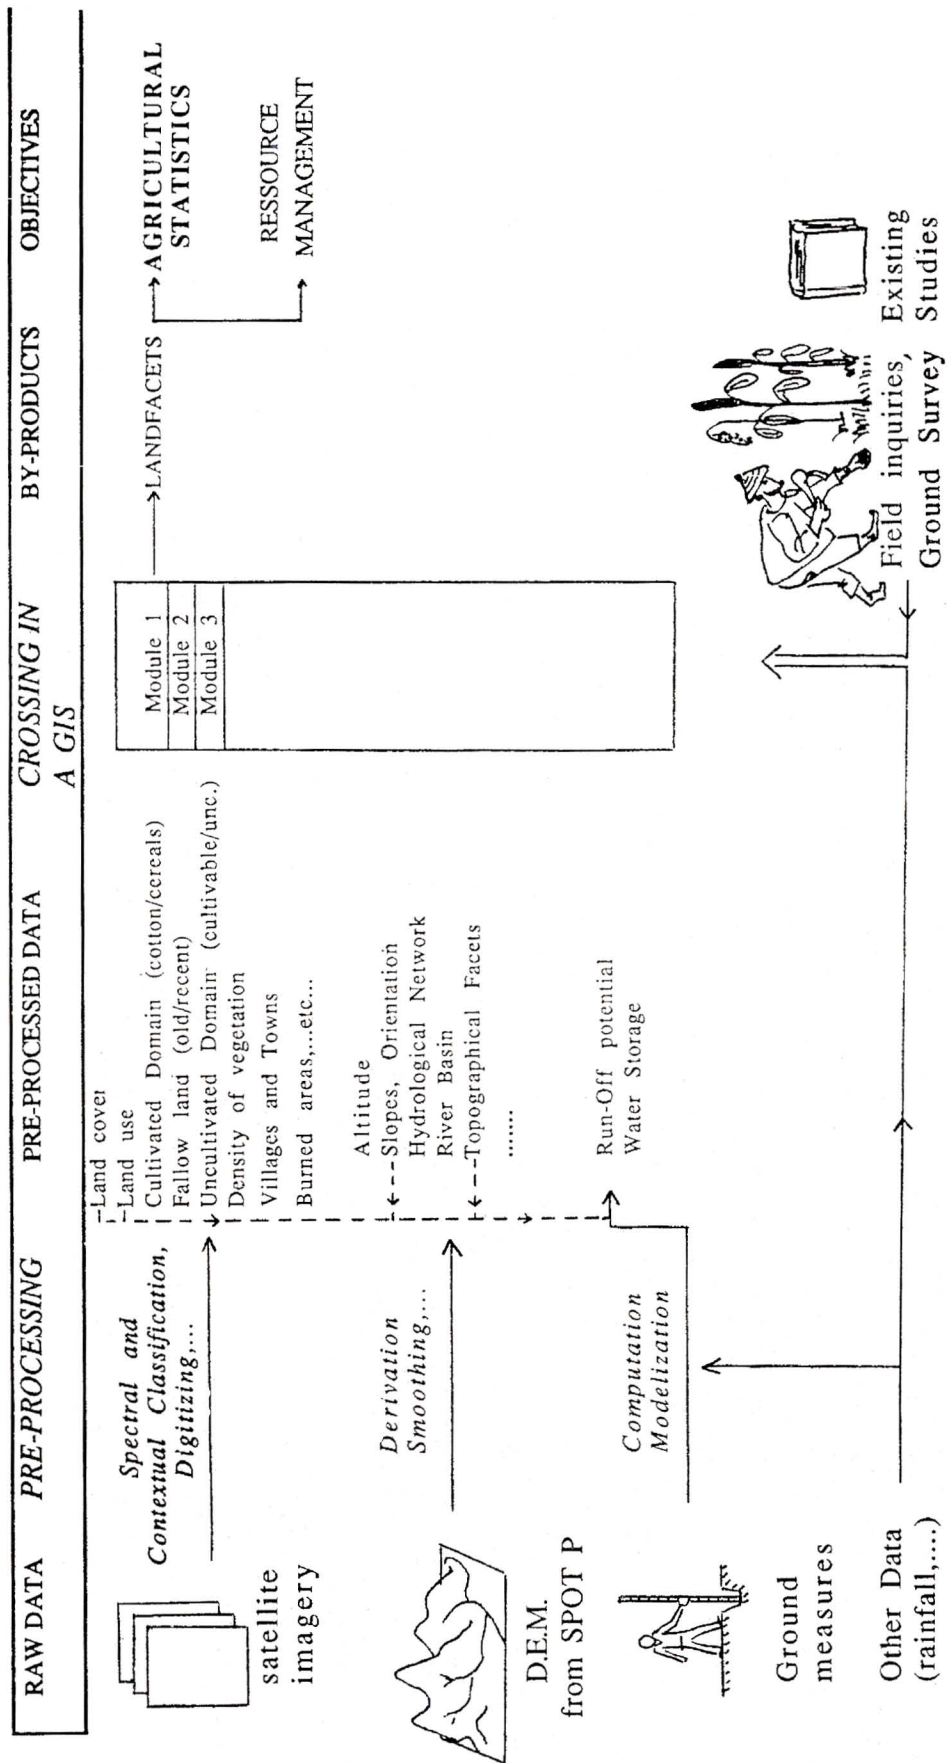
RAW DATA PRE-PROCESSING PRE-PROCESSED DATA CROSSING IN A GIS BY-PRODUCTS OBJECTIVES

satellite imagery

Spectral and Contextual Classification, Digitizing,...

-Land cover
-Land use
Cultivated Domain (cotton/cereals)
Fallow land (old/recent)
Uncultivated Domain (cultivable/unc.)
Density of vegetation
Villages and Towns
Burned areas,...etc...

Module 1
Module 2
Module 3

LANDFACETS

AGRICULTURAL STATISTICS

RESSOURCE MANAGEMENT

D.E.M. from SPOT P

Derivation Smoothing,...

Altitude
Slopes, Orientation
Hydrological Network
River Basin
Topographical Facets
......

Ground measures

Computation Modelization

Run-Off potential
Water Storage

Other Data (rainfall,....)

Field inquiries, Ground Survey

Existing Studies